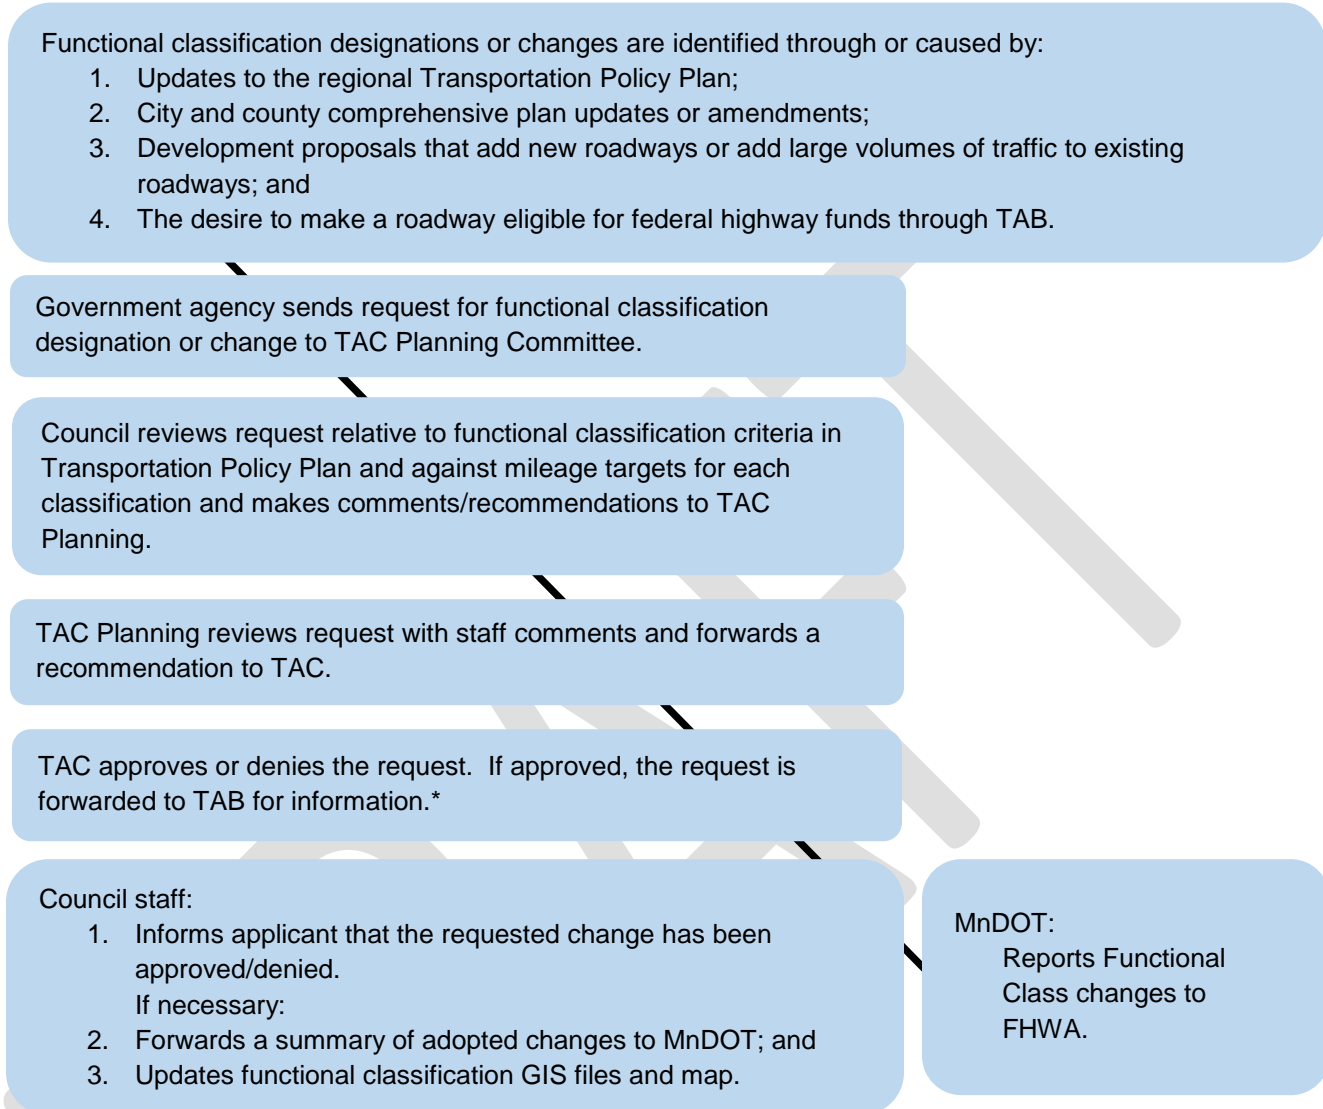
Functional classification designations or changes are identified through or caused by:
1. Updates to the regional Transportation Policy Plan;
2. City and county comprehensive plan updates or amendments;
3. Development proposals that add new roadways or add large volumes of traffic to existing roadways; and
4. The desire to make a roadway eligible for federal highway funds through TAB.

Government agency sends request for functional classification designation or change to TAC Planning Committee.

Council reviews request relative to functional classification criteria in Transportation Policy Plan and against mileage targets for each classification and makes comments/recommendations to TAC Planning.

TAC Planning reviews request with staff comments and forwards a recommendation to TAC.

TAC approves or denies the request. If approved, the request is forwarded to TAB for information.*

Council staff:
1. Informs applicant that the requested change has been approved/denied.
If necessary:
2. Forwards a summary of adopted changes to MnDOT; and
3. Updates functional classification GIS files and map.

MnDOT:
Reports Functional Class changes to FHWA.